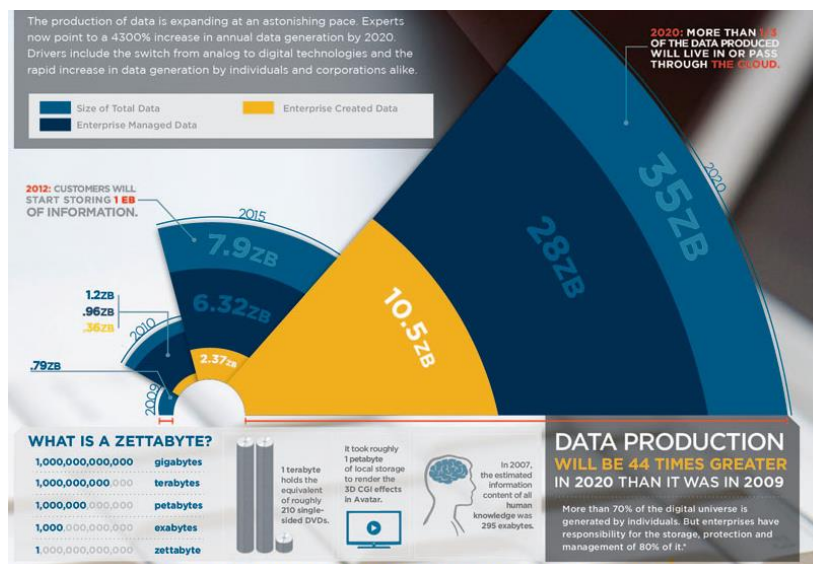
The production of data is expanding at an astonishing pace. Experts now point to a 4300% increase in annual data generation by 2020. Drivers include the switch from analog to digital technologies and the rapid increase in data generation by individuals and corporations alike.

Size of Total Data
Enterprise Managed Data
Enterprise Created Data

2020: MORE THAN 1/3 OF THE DATA PRODUCED WILL LIVE IN OR PASS THROUGH THE CLOUD.

2012: CUSTOMERS WILL START STORING 1 EB OF INFORMATION.

2015
7.9ZB
6.32ZB
2.37ZB
10.5ZB
28ZB
35ZB
2020
2010
1.2ZB
.96ZB
.36ZB
.79ZB
2009

WHAT IS A ZETTABYTE?
1,000,000,000,000 gigabytes
1,000,000,000,000 terabytes
1,000,000,000,000 petabytes
1,000,000,000,000 exabytes
1,000,000,000,000 zettabyte

1 terabyte holds the equivalent of roughly 210 single-sided DVDs.

It took roughly 1 petabyte of local storage to render the 3D CGI effects in Avatar.

In 2007, the estimated information content of all human knowledge was 295 exabytes.

DATA PRODUCTION WILL BE 44 TIMES GREATER IN 2020 THAN IT WAS IN 2009

More than 70% of the digital universe is generated by individuals. But enterprises have responsibility for the storage, protection and management of 80% of it.*